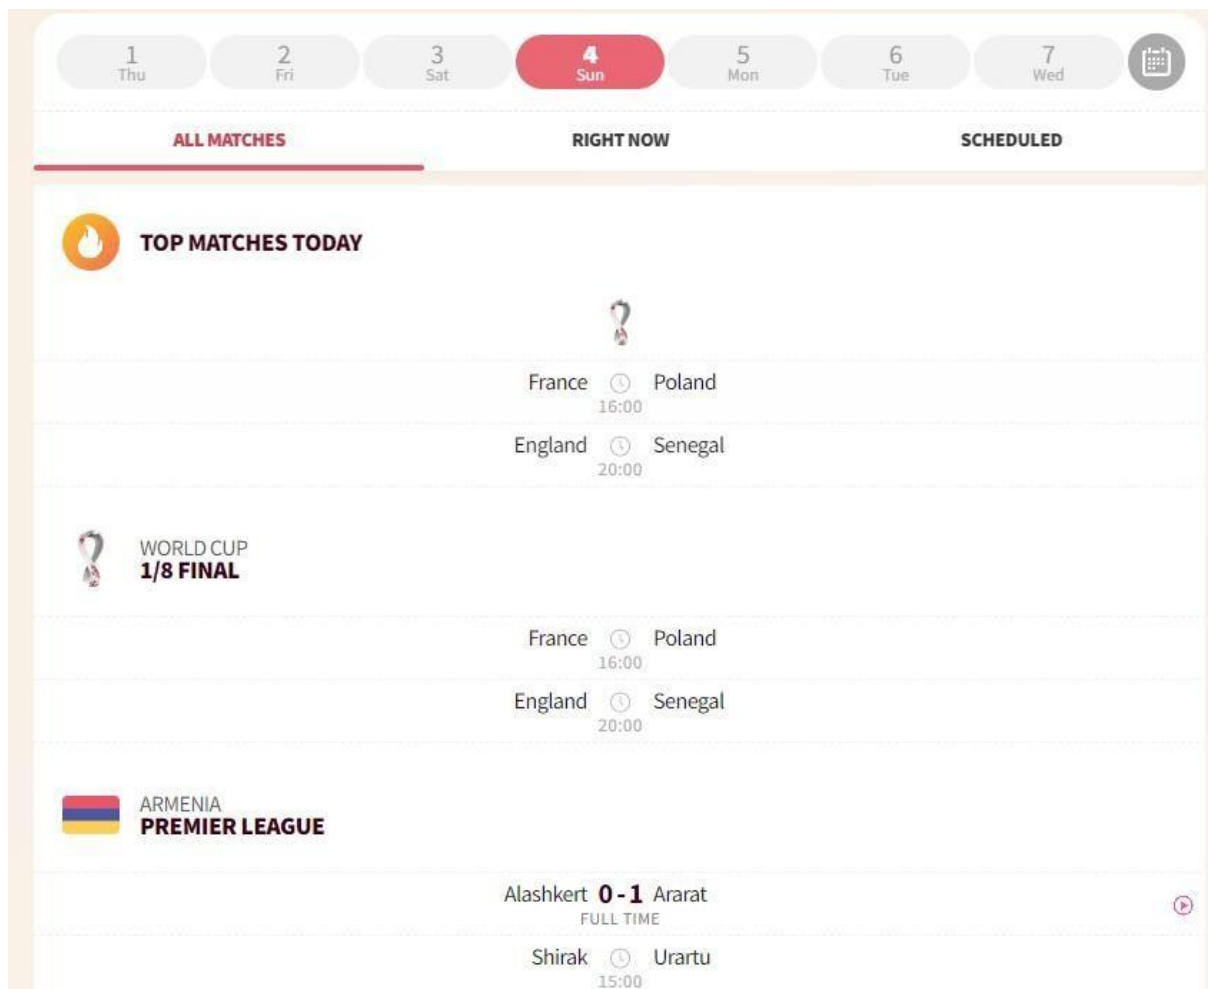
1 Thu
2 Fri
3 Sat
4 Sun
5 Mon
6 Tue
7 Wed

ALL MATCHES
RIGHT NOW
SCHEDULED

TOP MATCHES TODAY

France Poland
16:00

England Senegal
20:00

WORLD CUP
1/8 FINAL

France Poland
16:00

England Senegal
20:00

ARMENIA
PREMIER LEAGUE

Alashkert 0 - 1 Ararat
FULL TIME

Shirak Urartu
15:00